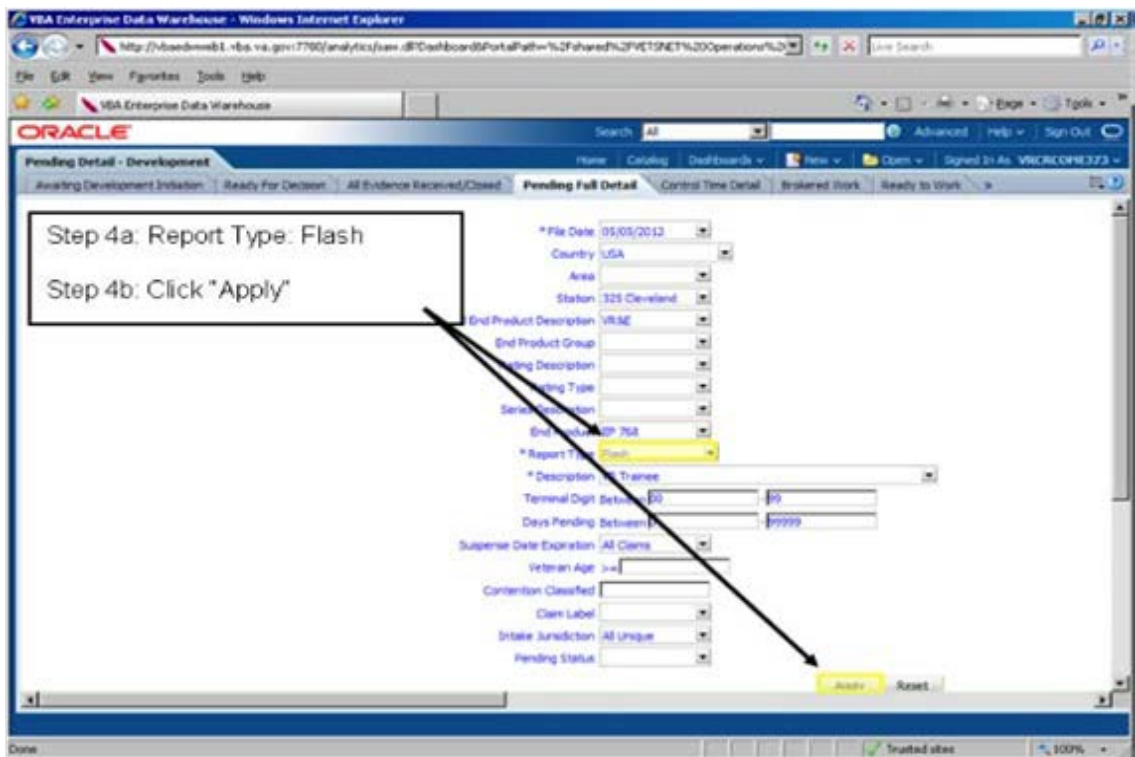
VBA Enterprise Data Warehouse - Windows Internet Explorer

http://vbaedwweb1.vba.va.gov:7780/analytics/saw.dll?Dashboard&PortalPath=%2Fshared%2FVETSNET%20Operations%2

Live Search

File Edit View Favorites Tools Help

VBA Enterprise Data Warehouse

Page Tools

ORACLE

Search All

Advanced | Help | Sign Out

Pending Detail - Development

Home | Catalog | Dashboards | New | Open | Signed In As VRCRCOPE373

Awaiting Development Initiation | Ready For Decision | All Evidence Received/Closed | Pending Full Detail | Control Time Detail | Brokered Work | Ready to Work | »

Step 4a: Report Type: Flash

Step 4b: Click "Apply"

* File Date 05/05/2012

Country USA

Area

Station 325 Cleveland

End Product Description VR&E

End Product Group

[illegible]ting Description

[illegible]ting Type

Series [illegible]ption

End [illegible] EP 768

* Report Type Flash

* Description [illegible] Trainee

Terminal Digit Between 00 99

Days Pending Between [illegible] 99999

Suspense Date Expiration All Claims

Veteran Age >=

Contention Classified

Claim Label

Intake Jurisdiction All Unique

Pending Status

Apply Reset

Done

Trusted sites

100%